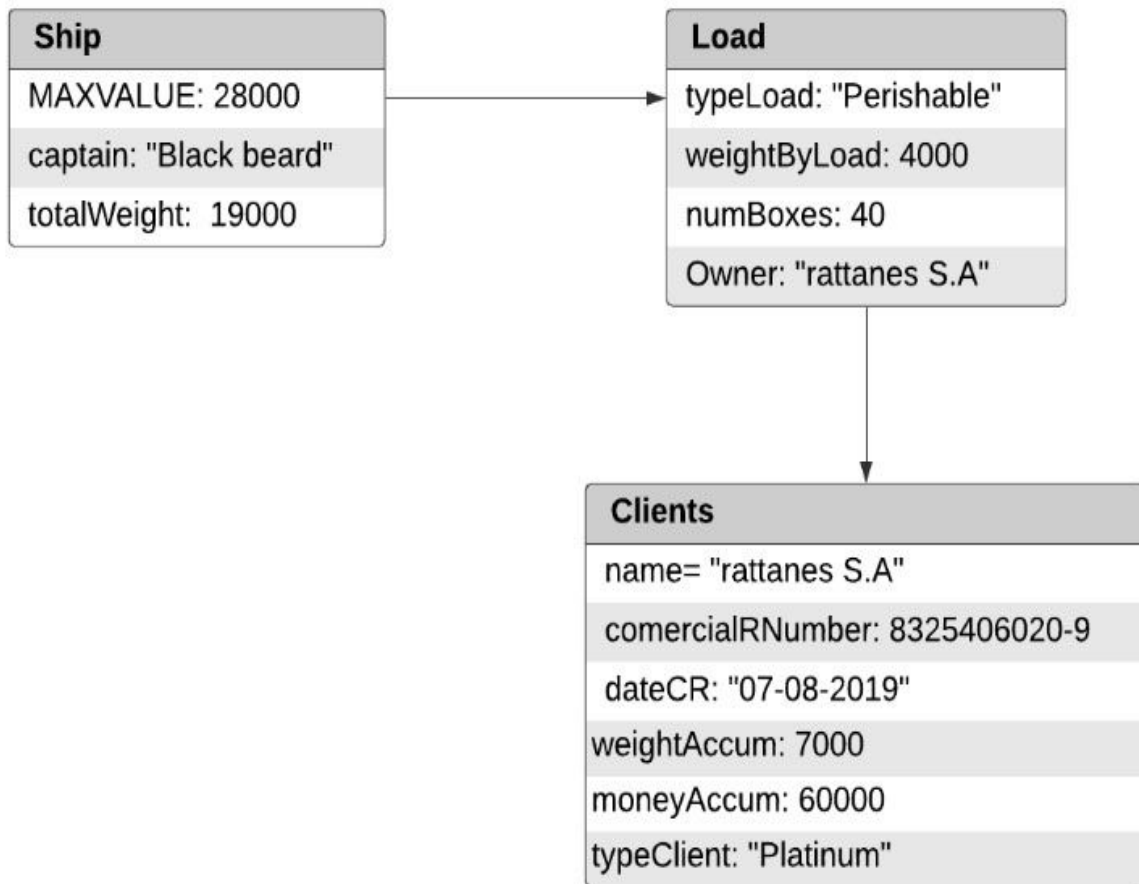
Ship
MAXVALUE: 28000
captain: "Black beard"
totalWeight: 19000

Load
typeLoad: "Perishable"
weightByLoad: 4000
numBoxes: 40
Owner: "rattanes S.A"

Clients
name= "rattanes S.A"
comercialRNumber: 8325406020-9
dateCR: "07-08-2019"
weightAccum: 7000
moneyAccum: 60000
typeClient: "Platinum"